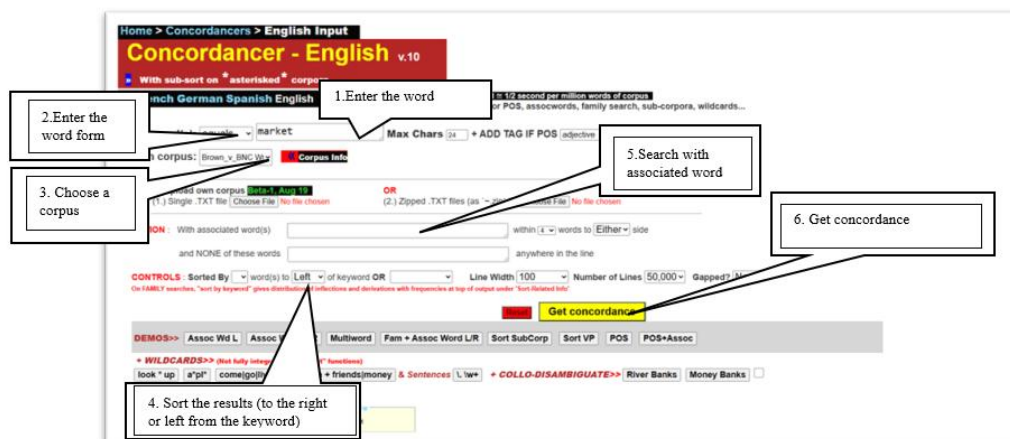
Home > Concordancers > English Input

Concordancer - English v.10

With sub-sort on *asterisked* corpora

1.Enter the word

= 1/2 second per million words of corpus

French German Spanish English

or POS, assocwords, family search, sub-corpora, wildcards...

2.Enter the word form

market

Max Chars 24 + ADD TAG IF POS adjective

corpus: Brown_v_BNC W

Corpus Info

3. Choose a corpus

Upload own corpus Beta-1, Aug 19

(1.) Single .TXT file Choose File No file chosen

OR

(2.) Zipped .TXT files (as

Choose File No file chosen

5.Search with associated word

ION : With associated word(s)

within 4 words to Either side

and NONE of these words

anywhere in the line

6. Get concordance

CONTROLS : Sorted By word(s) to Left of keyword OR

Line Width 100

Number of Lines 50,000

Gapped?

On FAMILY searches, "sort by keyword" gives distribution of inflections and derivations with frequencies at top of output under "Sort-Ifiliated Info"

Reset

Get concordance

DEMOS>> Assoc Wd L Assoc

Multiword Fam + Assoc Word L/R Sort SubCorp Sort VP POS POS+Assoc

+ WILDCARDS>> (Not fully integ

" functions)

look * up a*pl* come|go|

+ friends|money & Sentences \.\w+ + COLLO-DISAMBIGUATE>> River Banks Money Banks

4. Sort the results (to the right or left from the keyword)